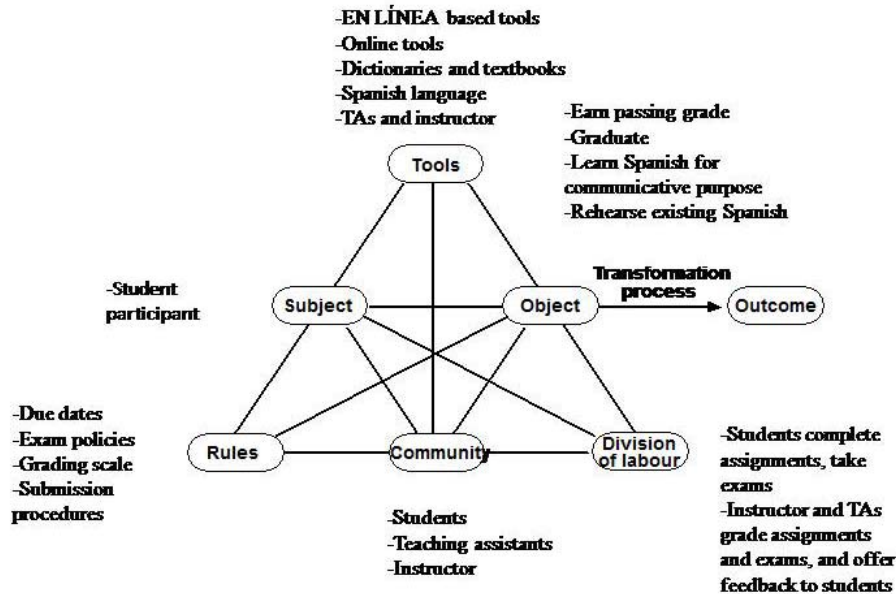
-EN LÍNEA based tools
-Online tools
-Dictionaries and textbooks
-Spanish language
-TAs and instructor

-Earn passing grade
-Graduate
-Learn Spanish for communicative purpose
-Rehearse existing Spanish

Tools

-Student participant

Subject

Object

Transformation process

Outcome

-Due dates
-Exam policies
-Grading scale
-Submission procedures

Rules

Community

Division of labour

-Students complete assignments, take exams
-Instructor and TAs grade assignments and exams, and offer feedback to students

-Students
-Teaching assistants
-Instructor